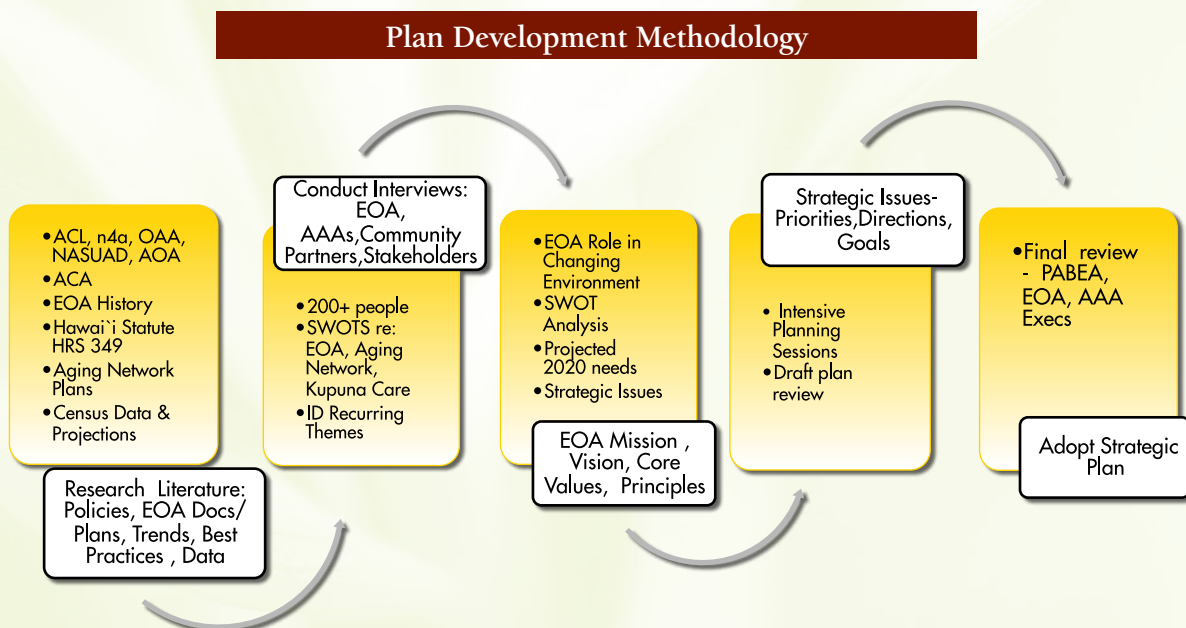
Plan Development Methodology

• ACL, n4a, OAA, NASUAD, AOA
• ACA
• EOA History
• Hawai`i Statute HRS 349
• Aging Network Plans
• Census Data & Projections

Research Literature: Policies, EOA Docs/ Plans, Trends, Best Practices , Data

Conduct Interviews: EOA, AAAs,Community Partners,Stakeholders

• 200+ people
• SWOTS re: EOA, Aging Network, Kupuna Care
• ID Recurring Themes

• EOA Role in Changing Environment
• SWOT Analysis
• Projected 2020 needs
• Strategic Issues

EOA Mission , Vision, Core Values, Principles

Strategic Issues- Priorities,Directions, Goals

• Intensive Planning Sessions
• Draft plan review

• Final review - PABEA, EOA, AAA Execs

Adopt Strategic Plan